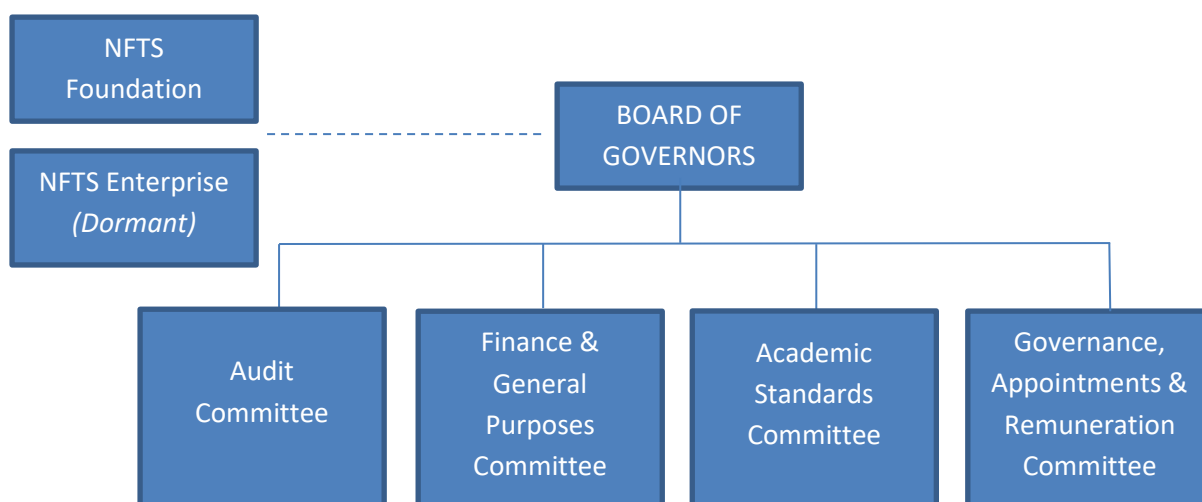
NFTS Foundation

NFTS Enterprise *(Dormant)*

BOARD OF GOVERNORS

Audit Committee

Finance & General Purposes Committee

Academic Standards Committee

Governance, Appointments & Remuneration Committee